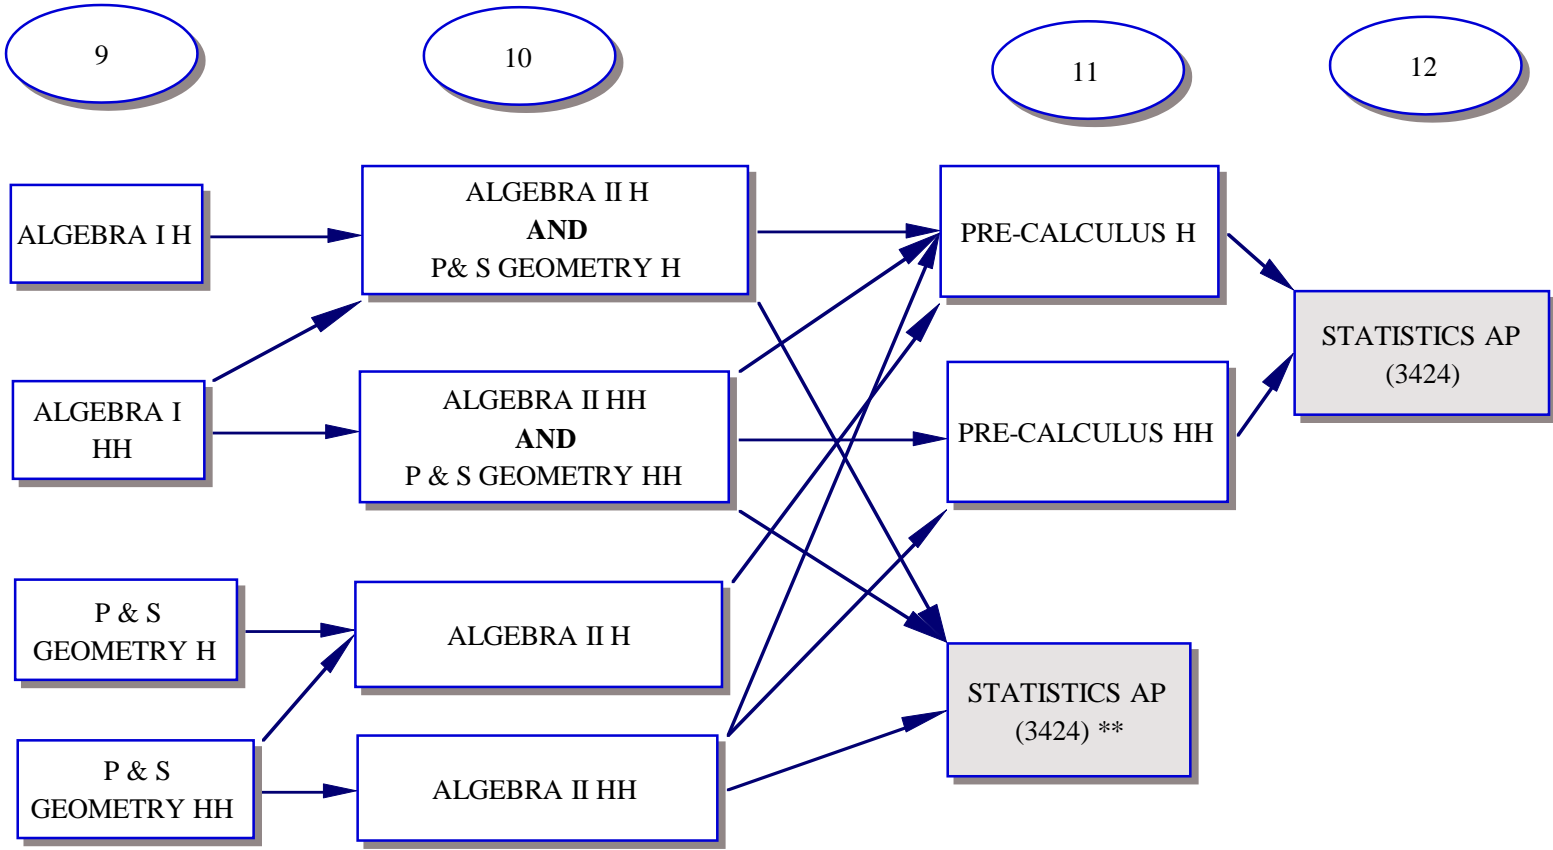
9

10

11

12

ALGEBRA I H

ALGEBRA II H
**AND**
P& S GEOMETRY H

PRE-CALCULUS H

STATISTICS AP
(3424)

ALGEBRA I
HH

ALGEBRA II HH
**AND**
P & S GEOMETRY HH

PRE-CALCULUS HH

P & S
GEOMETRY H

ALGEBRA II H

STATISTICS AP
(3424) **

P & S
GEOMETRY HH

ALGEBRA II HH